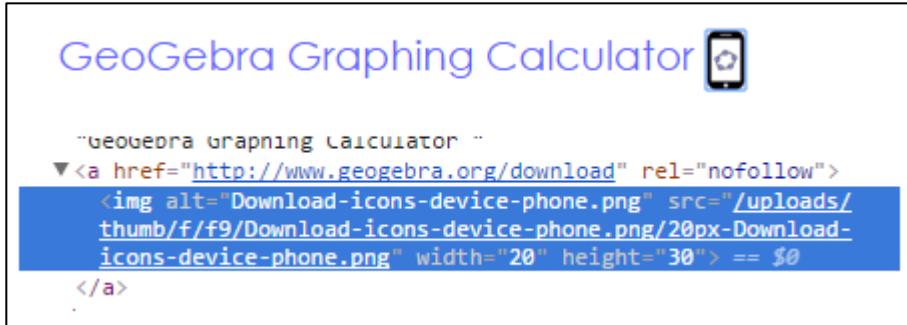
GeoGebra Graphing Calculator

"GeoGebra Graphing Calculator "
▼<a href="http://www.geogebra.org/download" rel="nofollow">
<img alt="Download-icons-device-phone.png" src="/uploads/thumb/f/f9/Download-icons-device-phone.png/20px-Download-icons-device-phone.png" width="20" height="30"> == $0
</a>